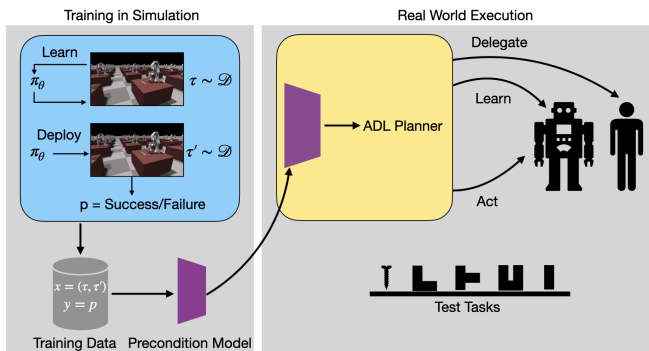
Training in Simulation

Learn
$\pi_\theta$
$\tau \sim \mathscr{D}$

Deploy
$\pi_\theta$
$\tau' \sim \mathscr{D}$

p = Success/Failure

$x = (\tau, \tau')$
$y = p$

Training Data

Precondition Model

Real World Execution

ADL Planner

Delegate

Learn

Act

Test Tasks